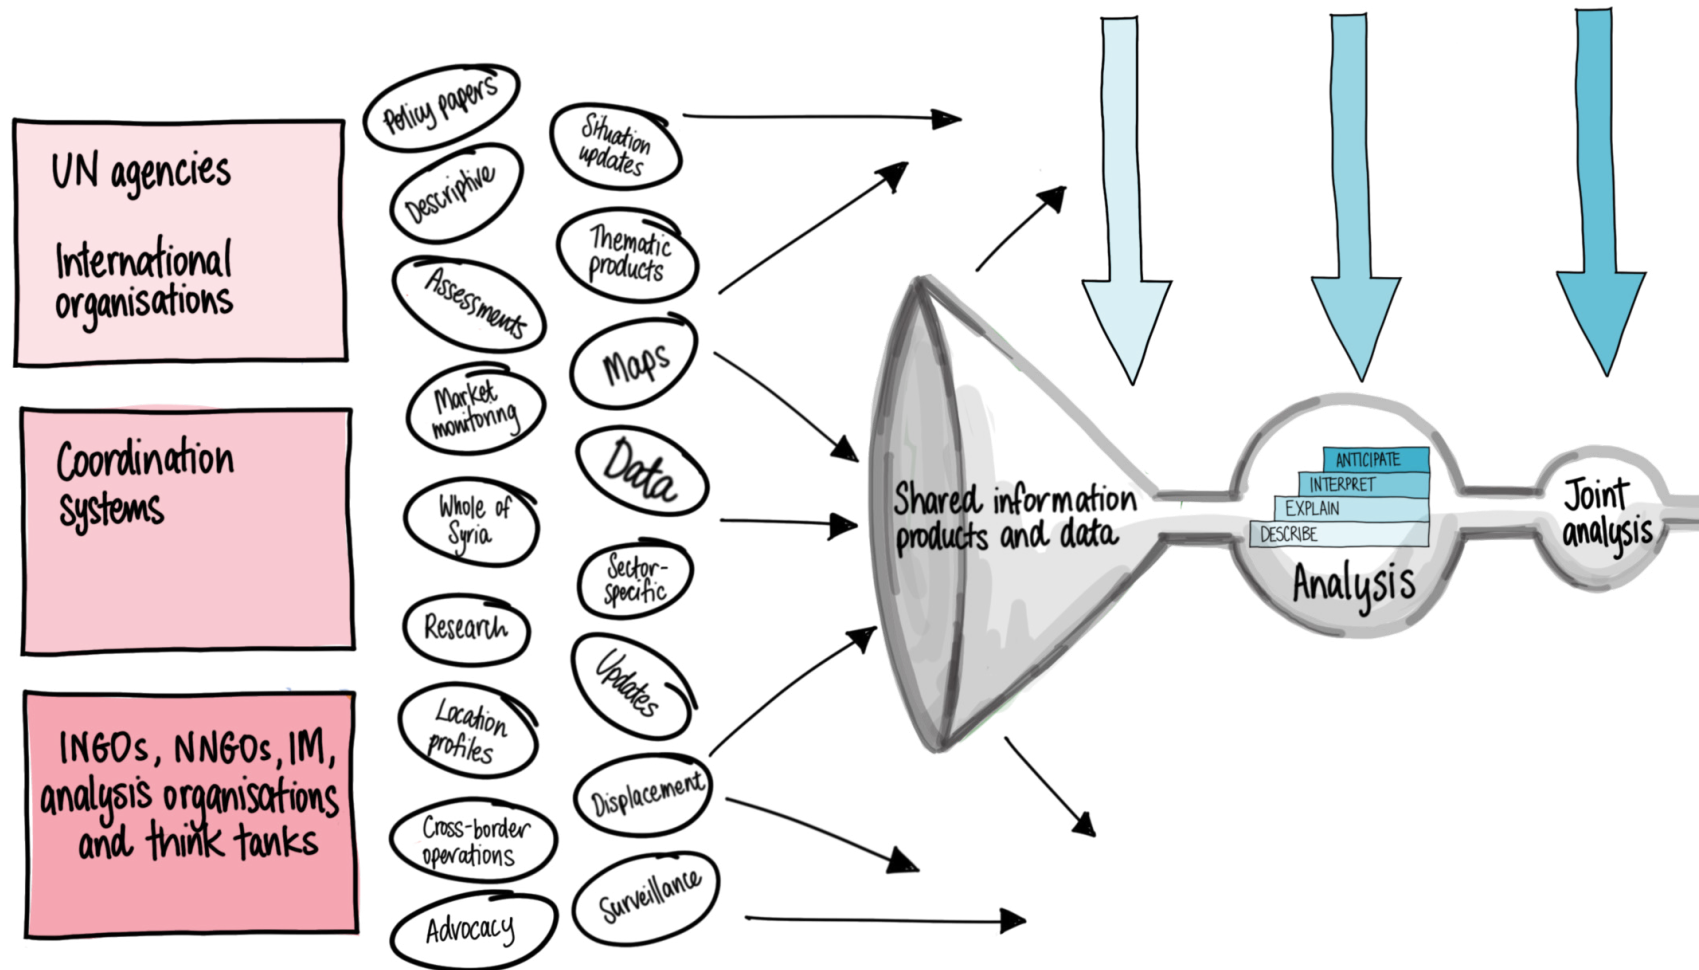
UN agencies

International organisations

Coordination systems

INGOs, NNGOs, IM, analysis organisations and think tanks

Policy papers

Descriptive

Assessments

Market monitoring

Whole of Syria

Research

Location profiles

Cross-border operations

Advocacy

Situation updates

Thematic products

Maps

Data

Sector-specific

Updates

Displacement

Surveillance

Shared information products and data

ANTICIPATE
INTERPRET
EXPLAIN
DESCRIBE

Analysis

Joint analysis